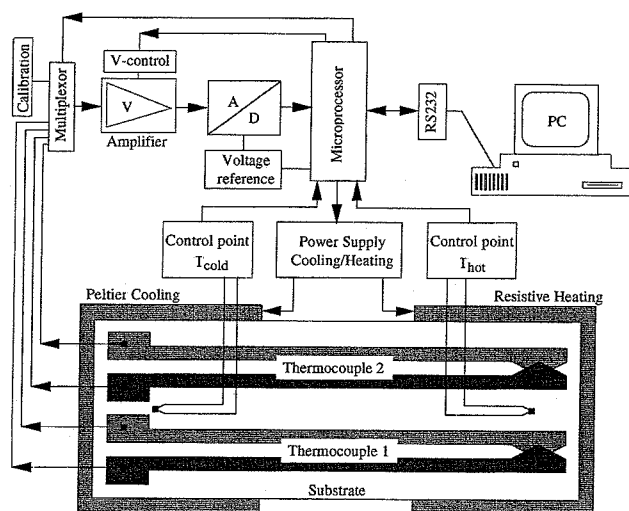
Calibration

Multiplexor

V-control

V

Amplifier

A

D

Voltage reference

Microprocessor

RS232

PC

Control point $T_{cold}$

Power Supply Cooling/Heating

Control point $T_{hot}$

Peltier Cooling

Resistive Heating

Thermocouple 2

Thermocouple 1

Substrate